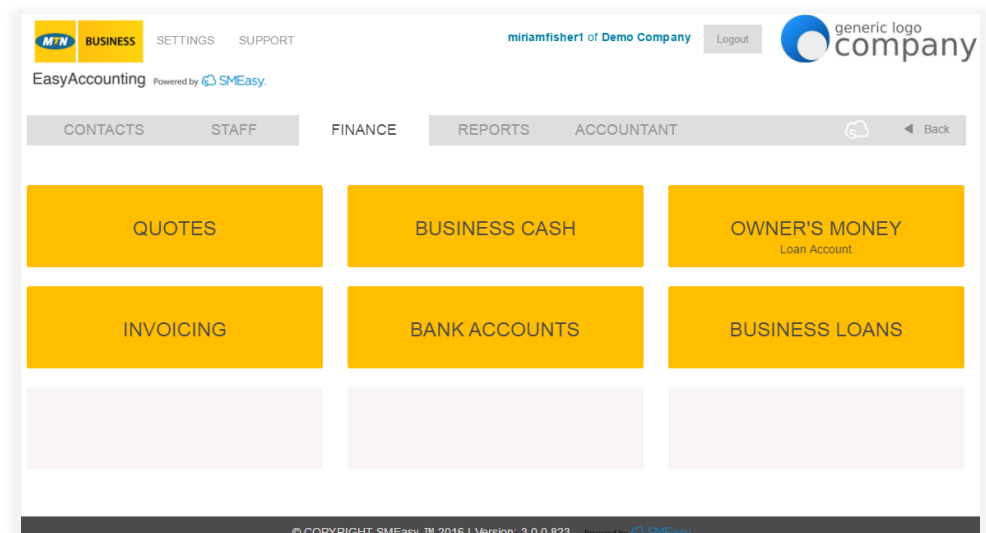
MTN BUSINESS SETTINGS SUPPORT

EasyAccounting Powered by SMEasy.

miriamfisher1 of Demo Company Logout

generic logo company

CONTACTS STAFF FINANCE REPORTS ACCOUNTANT Back

QUOTES

BUSINESS CASH

OWNER'S MONEY
Loan Account

INVOICING

BANK ACCOUNTS

BUSINESS LOANS

© COPYRIGHT SMEasy TM 2016 | Version: 3.0.0.823 Powered by SMEasy